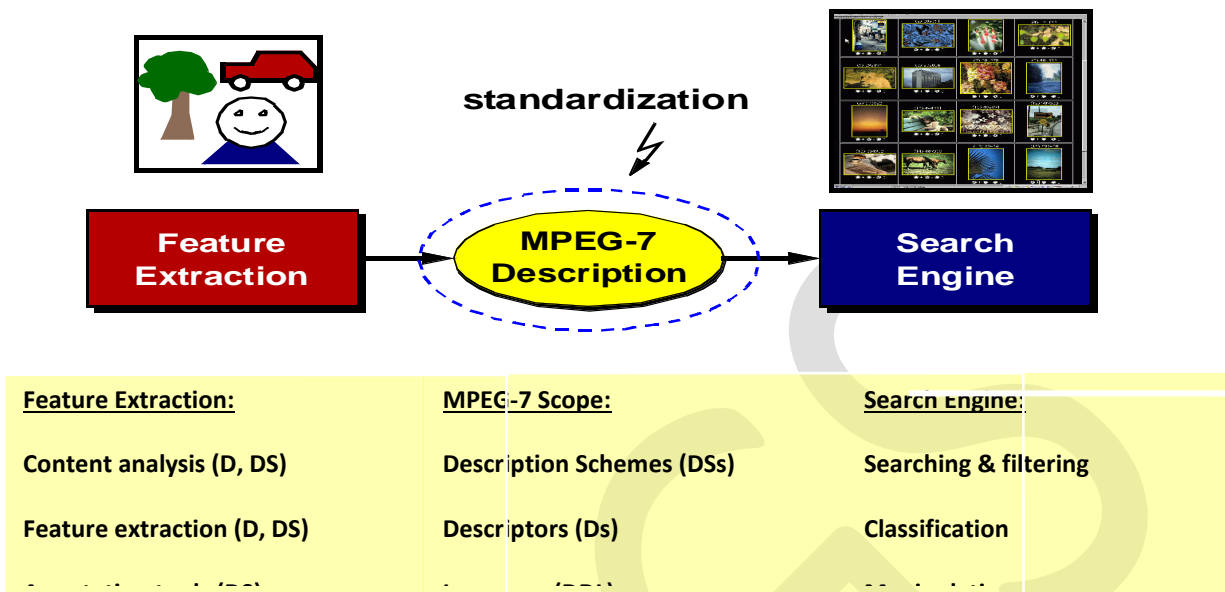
standardization

Feature Extraction

MPEG-7 Description

Search Engine

| Feature Extraction: | MPEG-7 Scope: | Search Engine: |
|---|---|---|
| Content analysis (D, DS) | Description Schemes (DSs) | Searching & filtering |
| Feature extraction (D, DS) | Descriptors (Ds) | Classification |
| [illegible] | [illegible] | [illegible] |